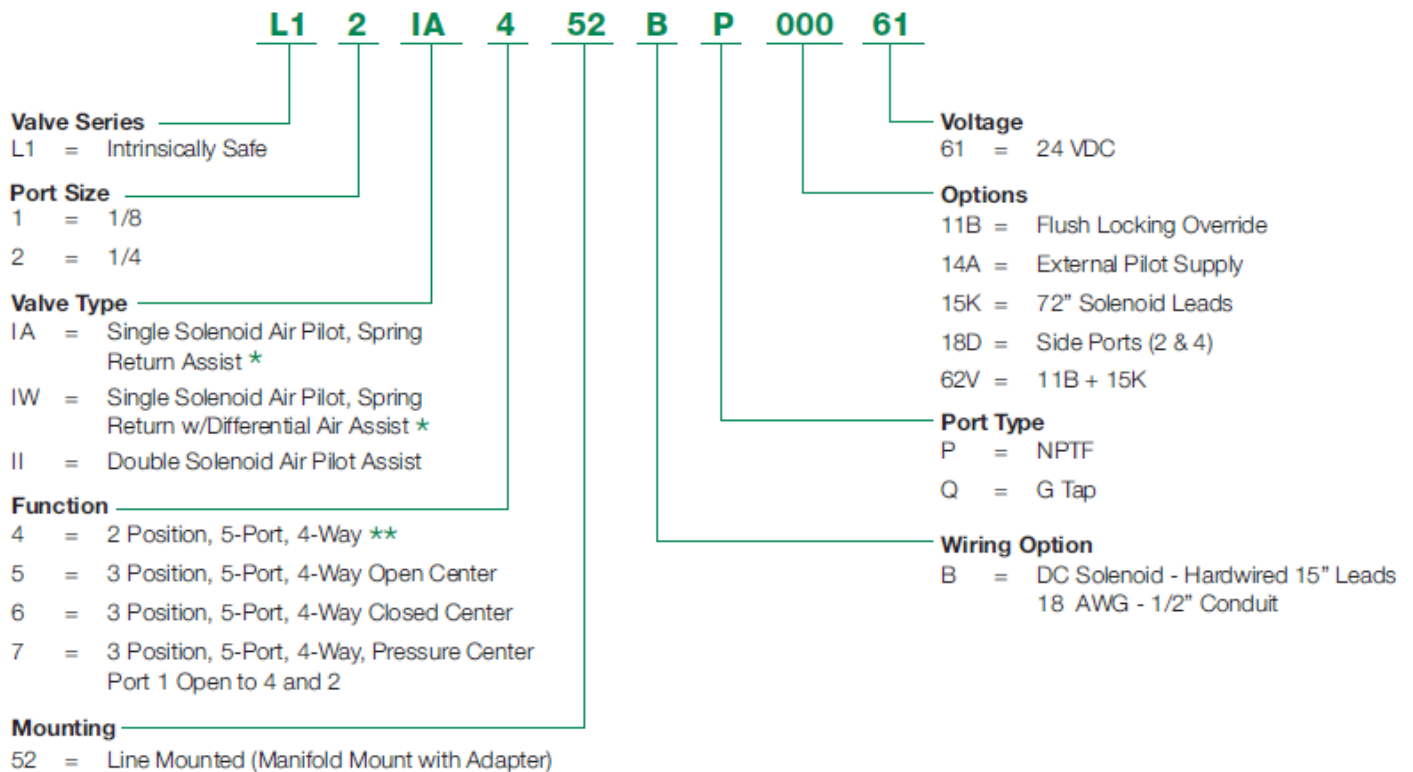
L1 2 IA 4 52 B P 000 61

Valve Series
L1 = Intrinsically Safe

Port Size
1 = 1/8
2 = 1/4

Valve Type
IA = Single Solenoid Air Pilot, Spring Return Assist *
IW = Single Solenoid Air Pilot, Spring Return w/Differential Air Assist *
II = Double Solenoid Air Pilot Assist

Function
4 = 2 Position, 5-Port, 4-Way **
5 = 3 Position, 5-Port, 4-Way Open Center
6 = 3 Position, 5-Port, 4-Way Closed Center
7 = 3 Position, 5-Port, 4-Way, Pressure Center Port 1 Open to 4 and 2

Mounting
52 = Line Mounted (Manifold Mount with Adapter)

Voltage
61 = 24 VDC

Options
11B = Flush Locking Override
14A = External Pilot Supply
15K = 72" Solenoid Leads
18D = Side Ports (2 & 4)
62V = 11B + 15K

Port Type
P = NPTF
Q = G Tap

Wiring Option
B = DC Solenoid - Hardwired 15" Leads 18 AWG - 1/2" Conduit